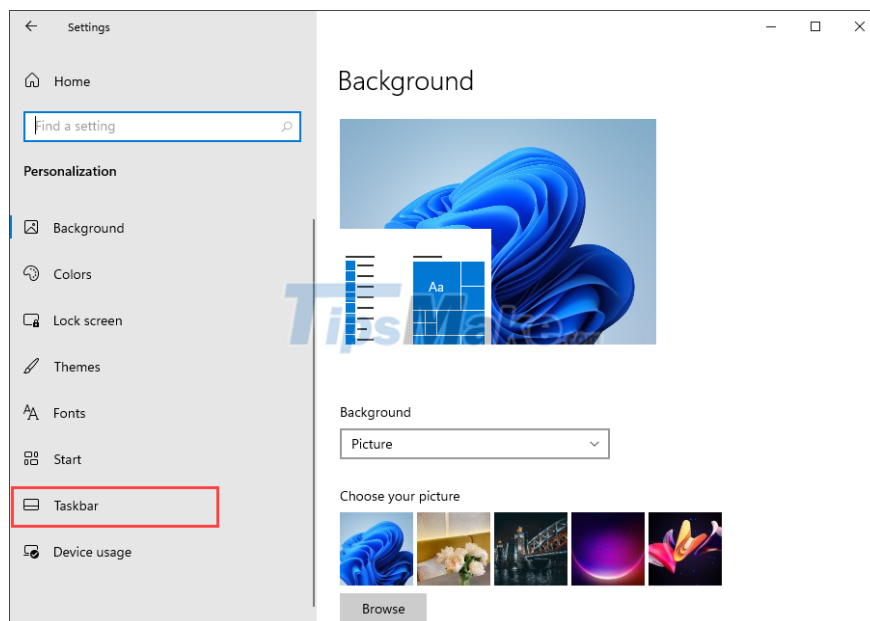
Settings

Home

Find a setting

Personalization

Background

Colors

Lock screen

Themes

Fonts

Start

Taskbar

Device usage

Background

Aa

TipsMake.com

Background

Picture

Choose your picture

Browse